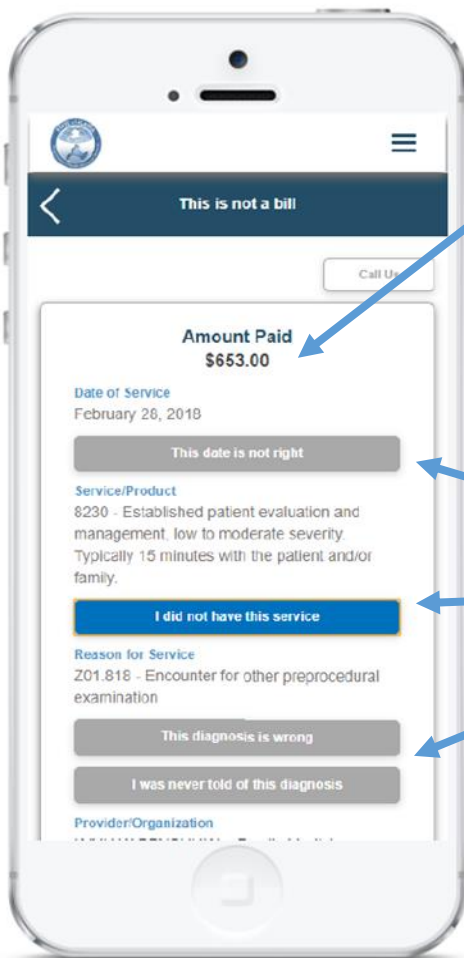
This is not a bill

Call Us

Amount Paid
$653.00

Date of Service
February 28, 2018

This date is not right

Service/Product
8230 - Established patient evaluation and management, low to moderate severity. Typically 15 minutes with the patient and/or family.

I did not have this service

Reason for Service
Z01.818 - Encounter for other preprocedural examination

This diagnosis is wrong

I was never told of this diagnosis

Provider/Organization
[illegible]